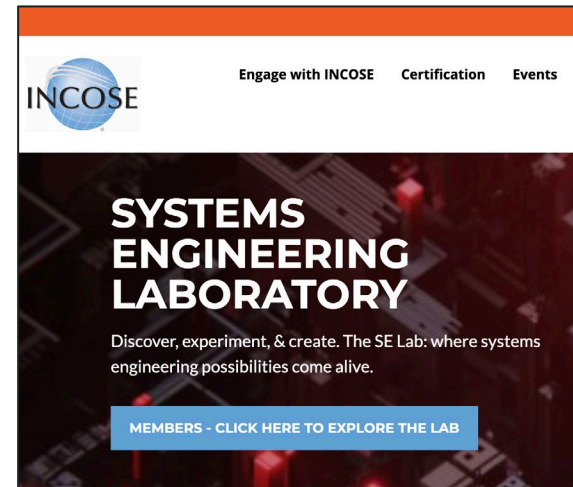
INCOSE

Engage with INCOSE Certification Events

SYSTEMS ENGINEERING LABORATORY

Discover, experiment, & create. The SE Lab: where systems engineering possibilities come alive.

MEMBERS - CLICK HERE TO EXPLORE THE LAB